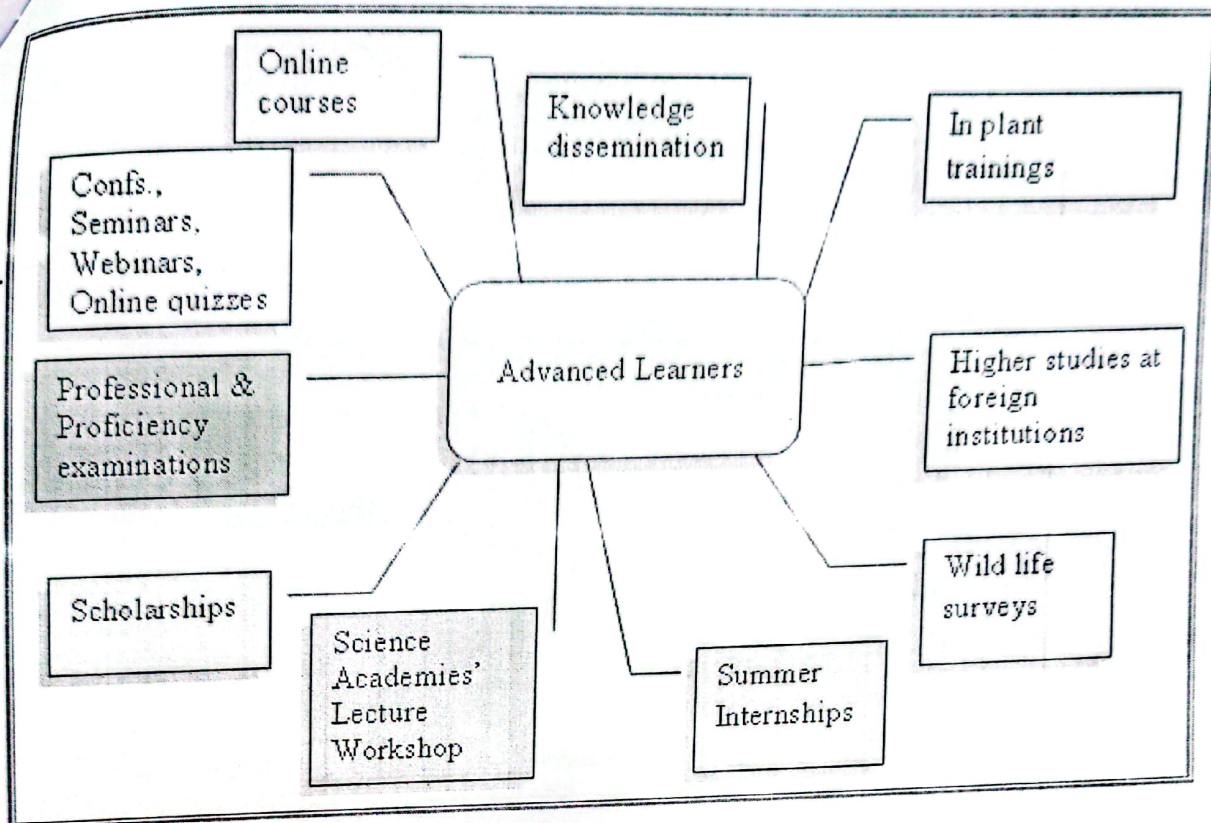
Online courses

Knowledge dissemination

In plant trainings

Confs., Seminars, Webinars, Online quizzes

Advanced Learners

Professional & Proficiency examinations

Higher studies at foreign institutions

Wild life surveys

Scholarships

Science Academies' Lecture Workshop

Summer Internships